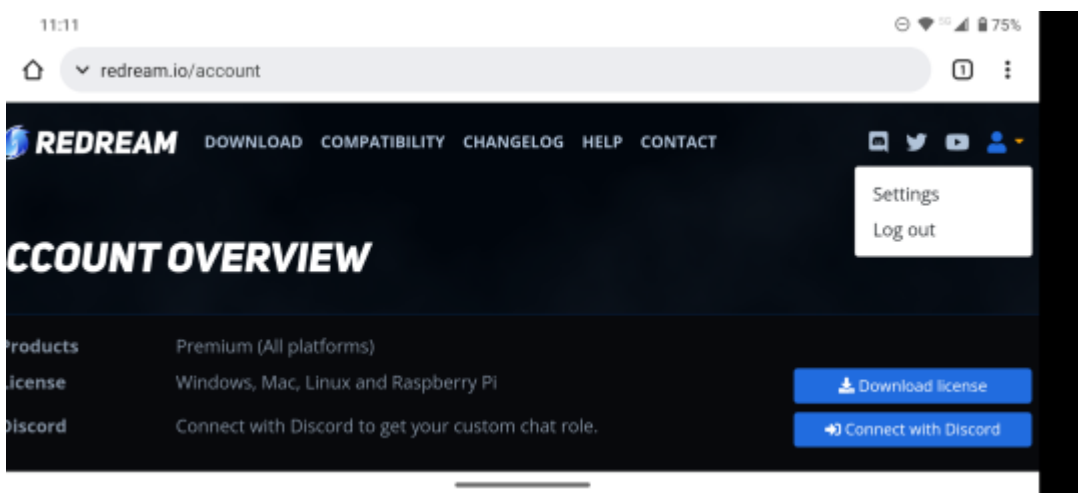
11:11

75%

redream.io/account

1

REDREAM DOWNLOAD COMPATIBILITY CHANGELOG HELP CONTACT

Settings
Log out

CCOUNT OVERVIEW

| roducts | Premium (All platforms) | |
|---|---|---|
| icense | Windows, Mac, Linux and Raspberry Pi | Download license |
| iscord | Connect with Discord to get your custom chat role. | Connect with Discord |